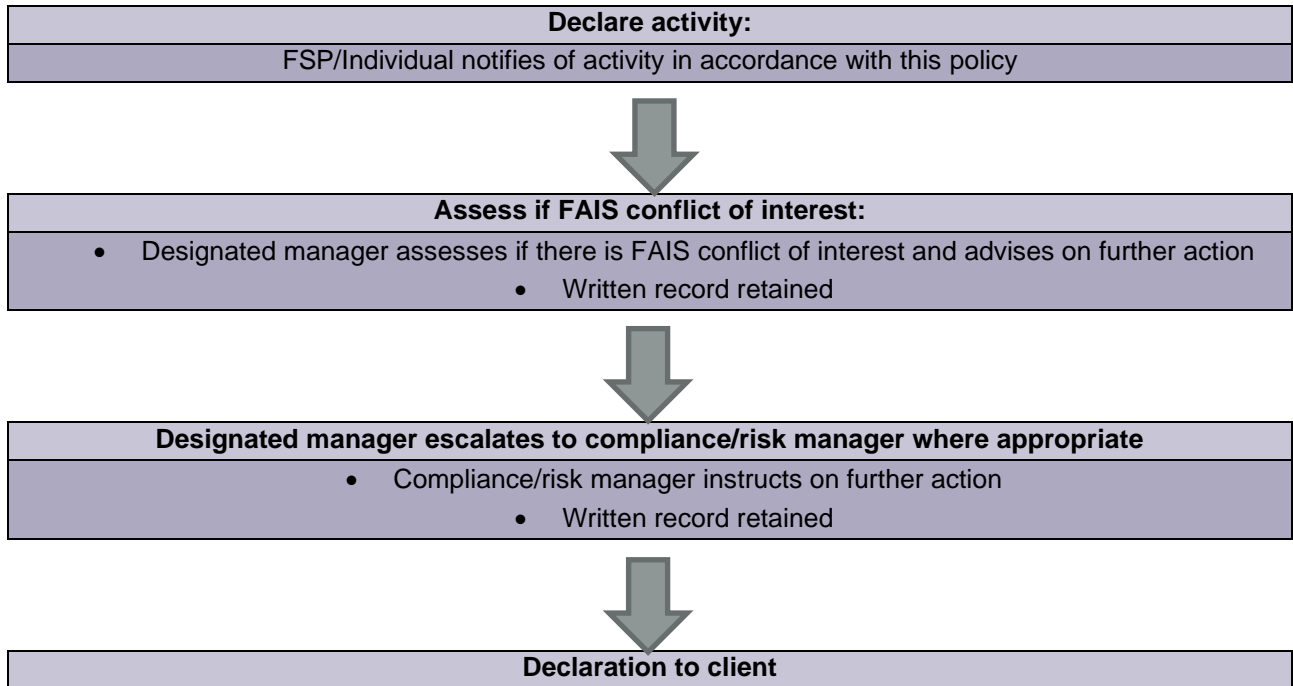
**Declare activity:**

FSP/Individual notifies of activity in accordance with this policy

**Assess if FAIS conflict of interest:**

- Designated manager assesses if there is FAIS conflict of interest and advises on further action
- Written record retained

**Designated manager escalates to compliance/risk manager where appropriate**

- Compliance/risk manager instructs on further action
- Written record retained

**Declaration to client**